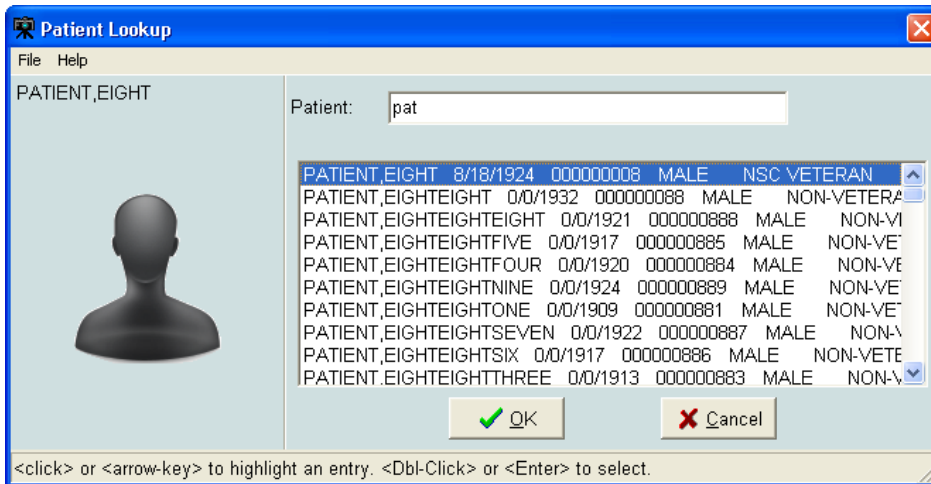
Patient Lookup

File Help

PATIENT,EIGHT

Patient: pat

PATIENT,EIGHT 8/18/1924 000000008 MALE NSC VETERAN
PATIENT,EIGHTEIGHT 0/0/1932 000000088 MALE NON-VETERA
PATIENT,EIGHTEIGHTEIGHT 0/0/1921 000000888 MALE NON-V
PATIENT,EIGHTEIGHTFIVE 0/0/1917 000000885 MALE NON-VET
PATIENT,EIGHTEIGHTFOUR 0/0/1920 000000884 MALE NON-VE
PATIENT,EIGHTEIGHTNINE 0/0/1924 000000889 MALE NON-VET
PATIENT,EIGHTEIGHTONE 0/0/1909 000000881 MALE NON-VET
PATIENT,EIGHTEIGHTSEVEN 0/0/1922 000000887 MALE NON-V
PATIENT,EIGHTEIGHTSIX 0/0/1917 000000886 MALE NON-VETE
PATIENT,EIGHTEIGHTTHREE 0/0/1913 000000883 MALE NON-V

OK Cancel

<click> or <arrow-key> to highlight an entry. <Dbl-Click> or <Enter> to select.